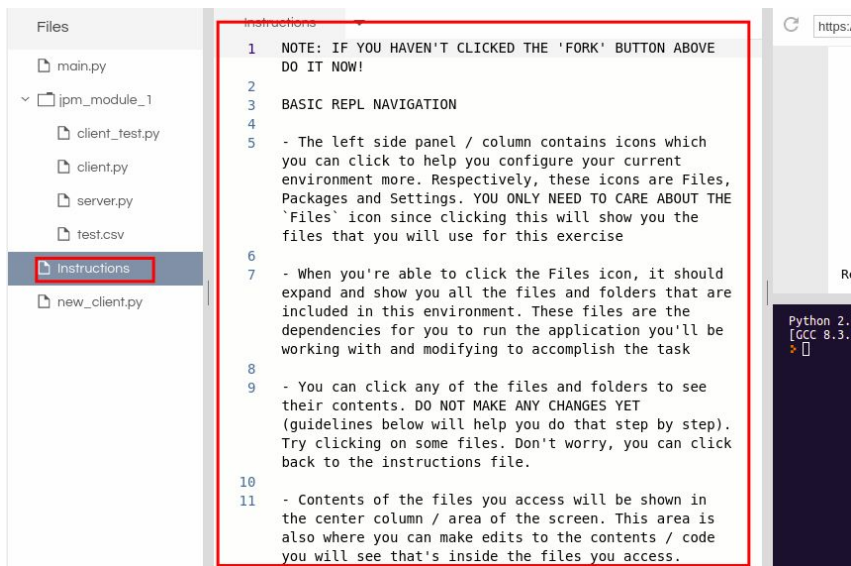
Files

main.py

jpm_module_1

client_test.py

client.py

server.py

test.csv

Instructions

new_client.py

Instructions

1 NOTE: IF YOU HAVEN'T CLICKED THE 'FORK' BUTTON ABOVE DO IT NOW!
2
3 BASIC REPL NAVIGATION
4
5 - The left side panel / column contains icons which you can click to help you configure your current environment more. Respectively, these icons are Files, Packages and Settings. YOU ONLY NEED TO CARE ABOUT THE `Files` icon since clicking this will show you the files that you will use for this exercise
6
7 - When you're able to click the Files icon, it should expand and show you all the files and folders that are included in this environment. These files are the dependencies for you to run the application you'll be working with and modifying to accomplish the task
8
9 - You can click any of the files and folders to see their contents. DO NOT MAKE ANY CHANGES YET (guidelines below will help you do that step by step). Try clicking on some files. Don't worry, you can click back to the instructions file.
10
11 - Contents of the files you access will be shown in the center column / area of the screen. This area is also where you can make edits to the contents / code you will see that's inside the files you access.

https:

Re

Python 2.
[GCC 8.3.